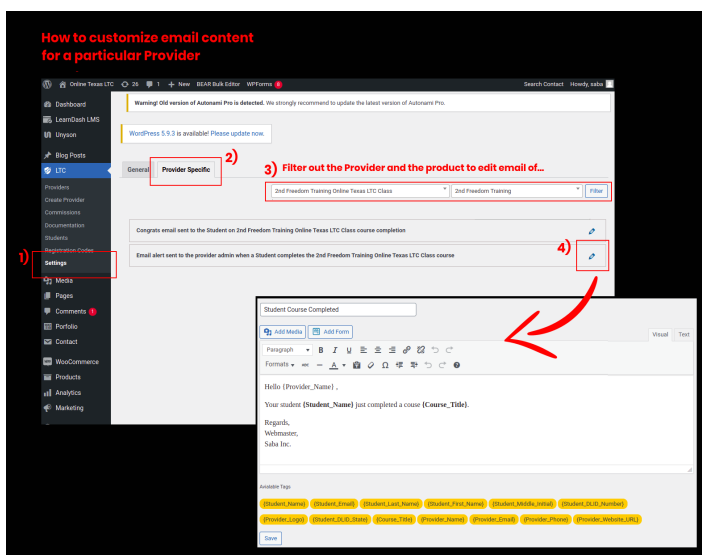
How to customize email content for a particular Provider

Online Texas LTC 26 1 + New BEAR Bulk Editor WPForms 6 Search Contact Howdy, saba

Dashboard
LearnDash LMS
Unyson
Blog Posts
LTC
Providers
Create Provider
Commissions
Documentation
Students
Registration Codes
Settings
Media
Pages
Comments 1
Porfolio
Contact
WooCommerce
Products
Analytics
Marketing

1)

Warning! Old version of Autonami Pro is detected. We strongly recommend to update the latest version of Autonami Pro.

WordPress 5.9.3 is available! Please update now.

General Provider Specific

2)

3) Filter out the Provider and the product to edit email of...

2nd Freedom Training Online Texas LTC Class 2nd Freedom Training Filter

Congrats email sent to the Student on 2nd Freedom Training Online Texas LTC Class course completion

Email alert sent to the provider admin when a Student completes the 2nd Freedom Training Online Texas LTC Class course

4)

Student Course Completed

Add Media Add Form Visual Text

Paragraph B I U
Formats

Hello {Provider_Name} ,

Your student {Student_Name} just completed a couse {Course_Title}.

Regards,
Webmaster,
Saba Inc.

Available Tags

{Student_Name} {Student_Email} {Student_Last_Name} {Student_First_Name} {Student_Middle_Initial} {Student_DLID_Number} {Provider_Logo} {Student_DLID_State} {Course_Title} {Provider_Name} {Provider_Email} {Provider_Phone} {Provider_Website_URL}

Save